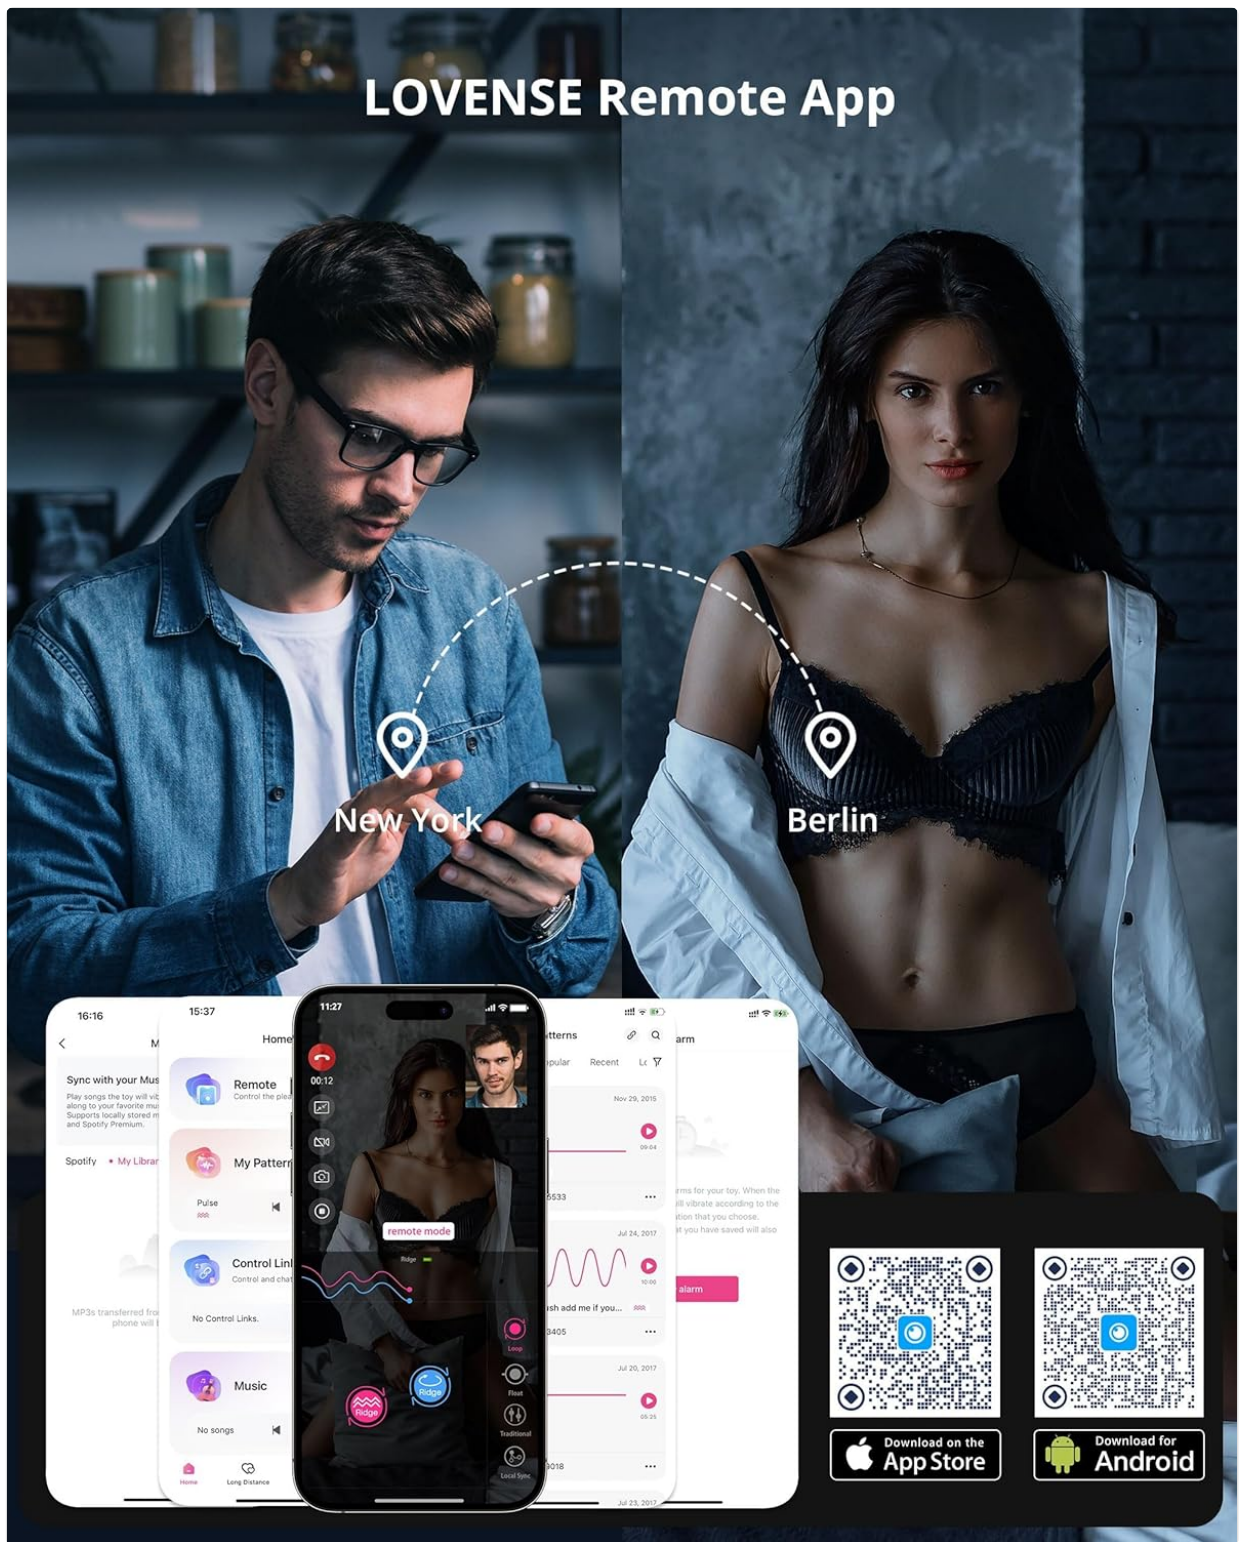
LOVENSE Remote App

New York

Berlin

16:16

Sync with your Mus
Play songs the toy will vib along to your favorite mu Supports locally stored m and Spotify Premium.

Spotify • My Librar

MP3s transferred fro phone will

15:37

Home

Remote
Control the plea

My Pattern

Pulse

Control Link
Control and chat

No Control Links.

Music

No songs

Home Long Distance

11:27

00:12

remote mode

Ridge

Ridge

Ridge

Loop

Float

Traditional

Local Sync

tterns

pular Recent Lo

Nov 29, 2015

09:04

5533

Jul 24, 2017

10:00

sh add me if you...

3405

Jul 20, 2017

05:25

3018

Jul 23, 2017

arm

rms for your toy. When the ill vibrate according to the tion that you choose. t you have saved will also

alarm

Download on the App Store

Download for Android